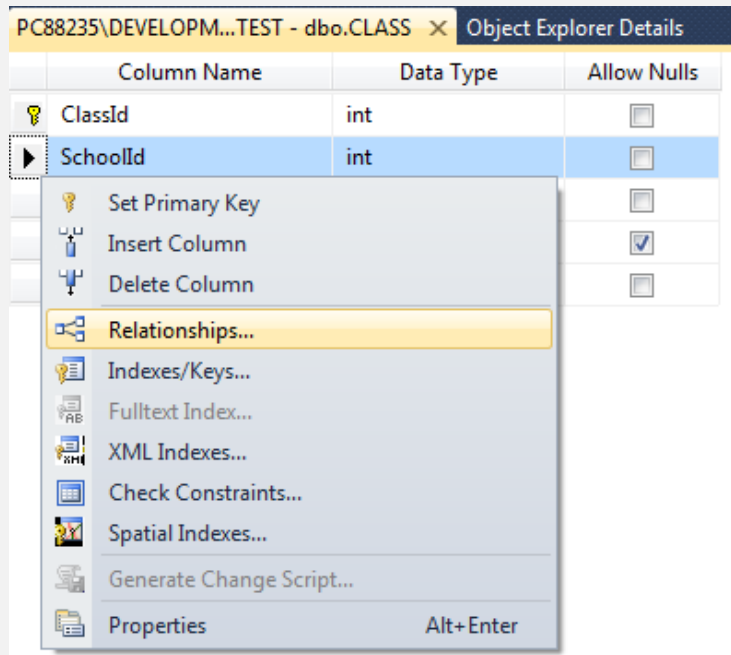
PC88235\DEVELOPM...TEST - dbo.CLASS ✕ Object Explorer Details

| | Column Name | Data Type | Allow Nulls |
|---|---|---|---|
| | ClassId | int | ☐ |
| ▶ | SchoolId | int | ☐ |
| | | | ☐ |
| | | | ☑ |
| | | | ☐ |

Set Primary Key
Insert Column
Delete Column
Relationships...
Indexes/Keys...
Fulltext Index...
XML Indexes...
Check Constraints...
Spatial Indexes...
Generate Change Script...
Properties Alt+Enter